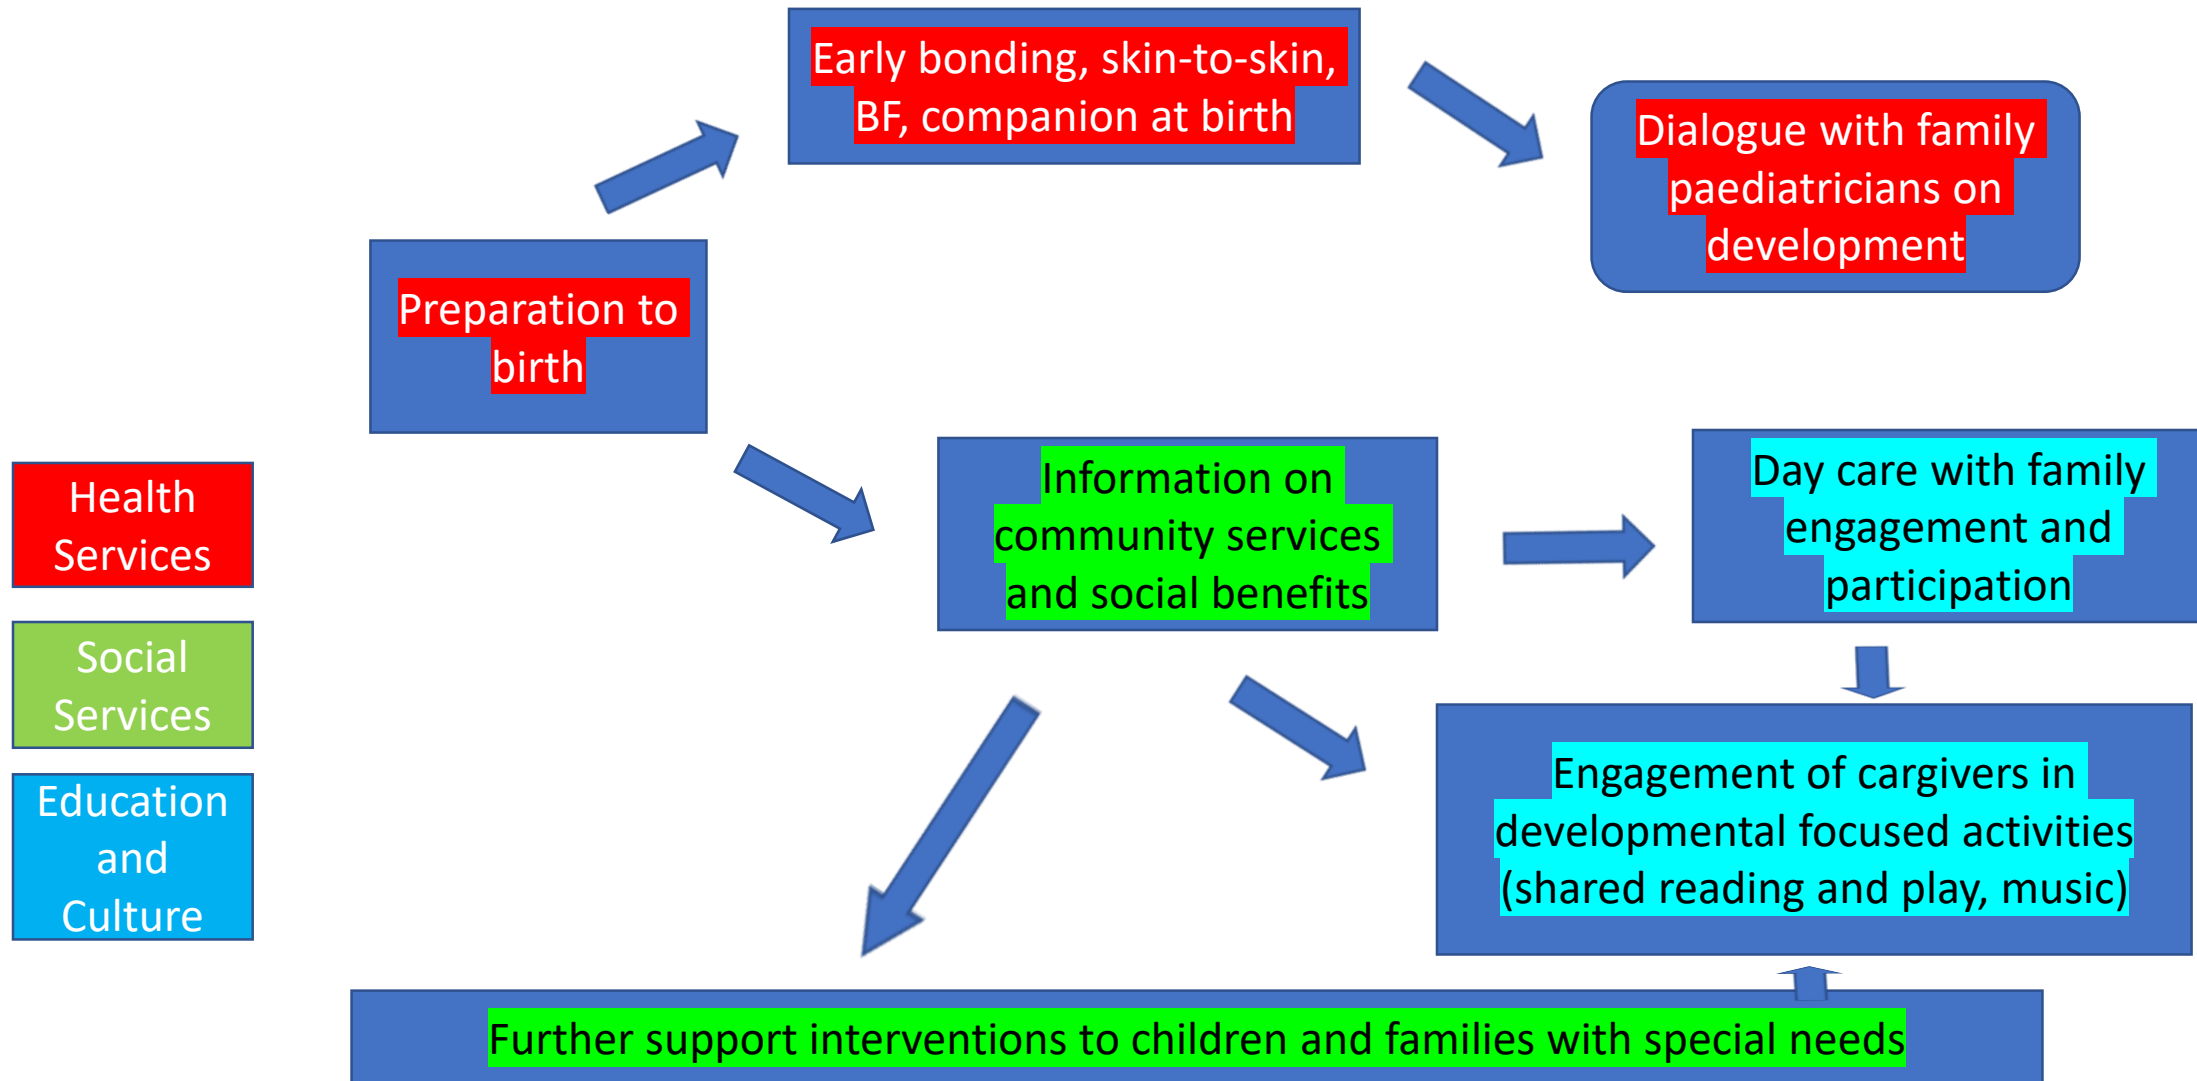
Early bonding, skin-to-skin, BF, companion at birth

Dialogue with family paediatricians on development

Preparation to birth

Health Services

Social Services

Education and Culture

Information on community services and social benefits

Day care with family engagement and participation

Engagement of cargivers in developmental focused activities (shared reading and play, music)

Further support interventions to children and families with special needs